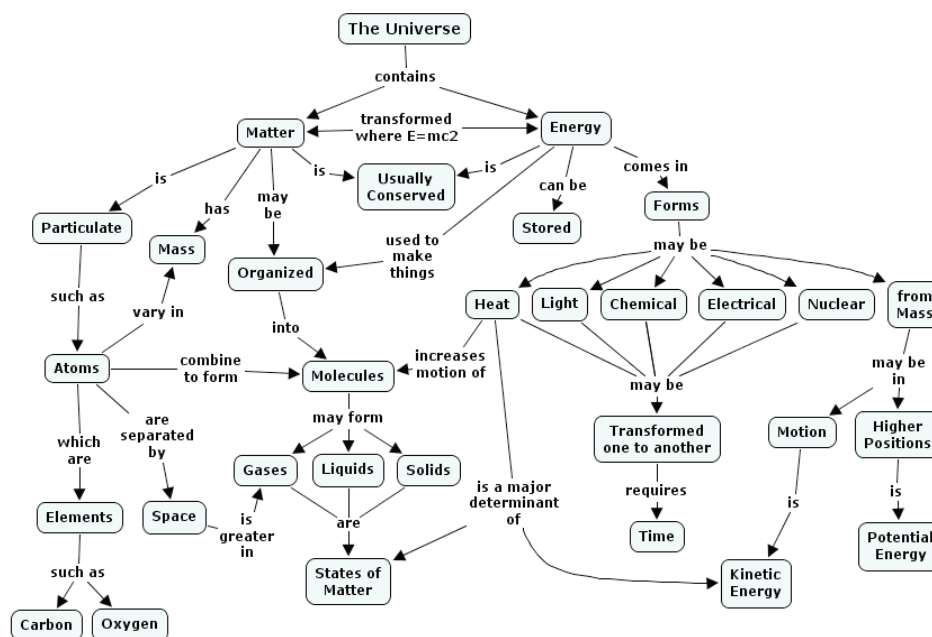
The Universe

contains

Matter

transformed where E=mc2

Energy

is

is

Usually Conserved

can be

Stored

comes in

Forms

is

Particulate

has

Mass

may be

Organized

used to make things

may be

Heat

Light

Chemical

Electrical

Nuclear

from Mass

such as

vary in

into

Atoms

combine to form

Molecules

increases motion of

may be

may be in

Transformed one to another

Motion

Higher Positions

which are

are separated by

may form

Gases

Liquids

Solids

is a major determinant of

requires

is

is

Elements

Space

is greater in

are

Time

Potential Energy

such as

States of Matter

Kinetic Energy

Carbon

Oxygen